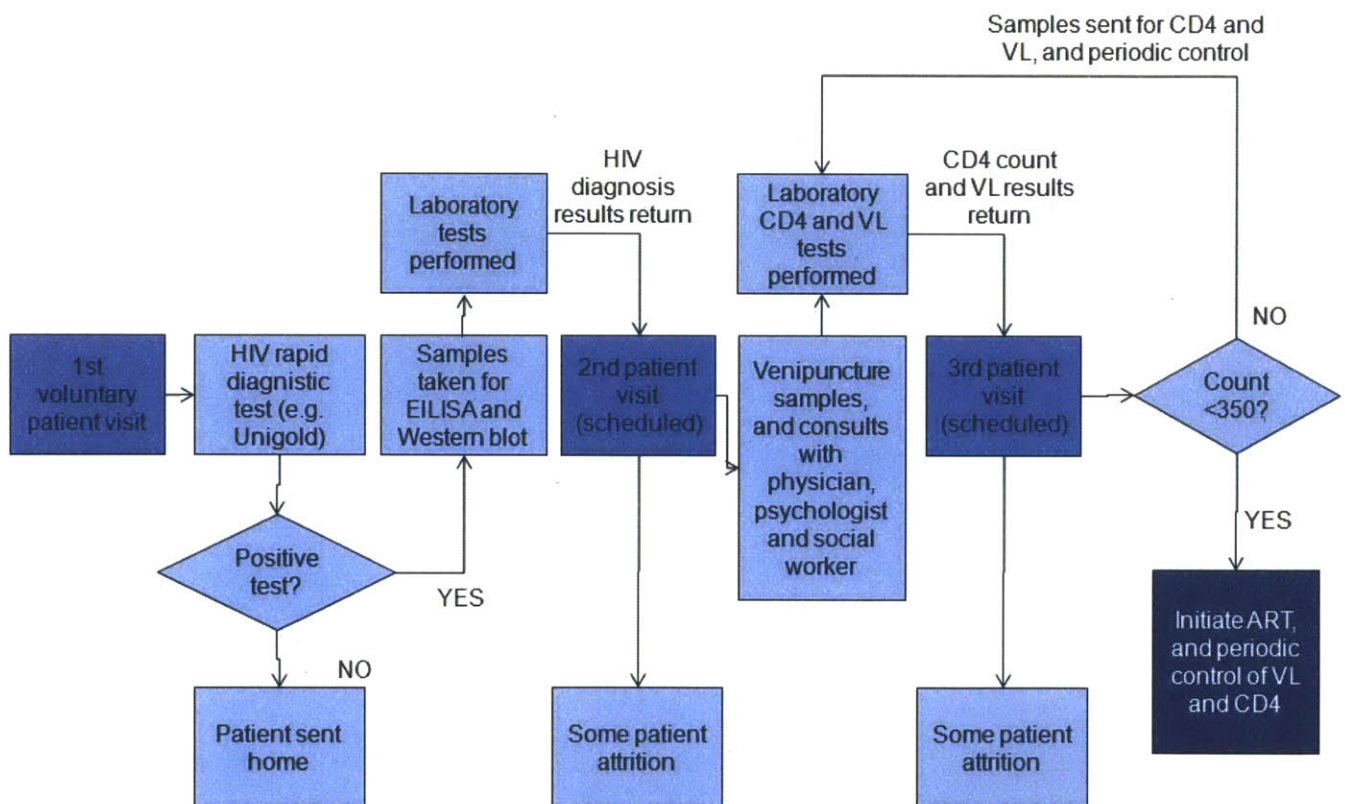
Samples sent for CD4 and VL, and periodic control

1st voluntary patient visit

HIV rapid diagnistic test (e.g. Unigold)

Positive test?

NO

Patient sent home

YES

Samples taken for EILISA and Western blot

Laboratory tests performed

HIV diagnosis results return

2nd patient visit (scheduled)

Some patient attrition

Venipuncture samples, and consults with physician, psychologist and social worker

Laboratory CD4 and VL tests performed

CD4 count and VL results return

3rd patient visit (scheduled)

Some patient attrition

Count <350?

NO

YES

Initiate ART, and periodic control of VL and CD4